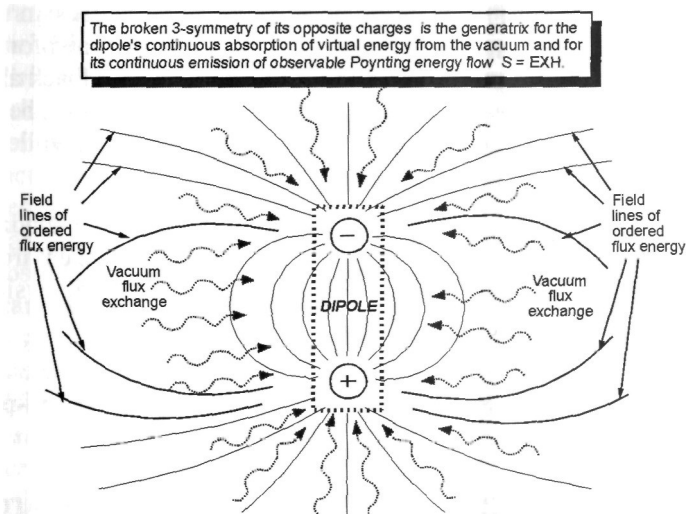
The broken 3-symmetry of its opposite charges is the generatrix for the dipole's continuous absorption of virtual energy from the vacuum and for its continuous emission of observable Poynting energy flow S = EXH.

Field lines of ordered flux energy

Field lines of ordered flux energy

Vacuum flux exchange

Vacuum flux exchange

−

DIPOLE

+